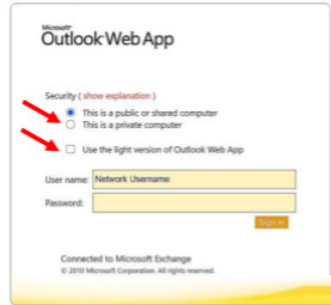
Microsoft
Outlook Web App

Security ( show explanation )
This is a public or shared computer
This is a private computer

Use the light version of Outlook Web App

User name: Network Username
Password:

Sign in

Connected to Microsoft Exchange
© 2010 Microsoft Corporation. All rights reserved.